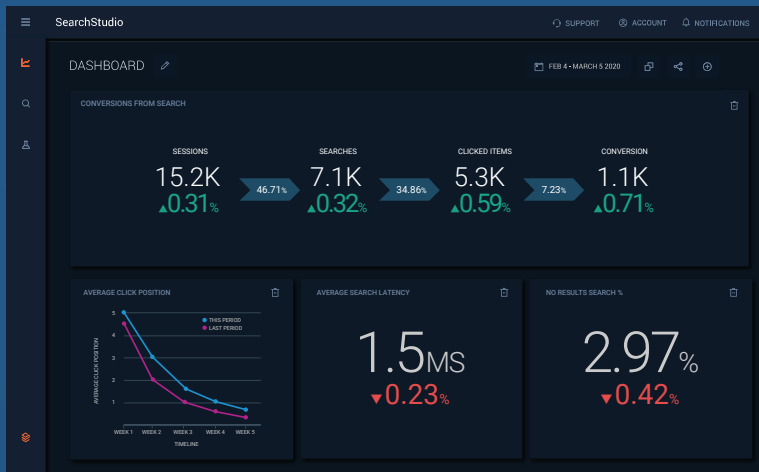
SearchStudio

SUPPORT ACCOUNT NOTIFICATIONS

DASHBOARD

FEB 4 • MARCH 5 2020

CONVERSIONS FROM SEARCH

SESSIONS
15.2K
▲0.31%

46.71%

SEARCHES
7.1K
▲0.32%

34.86%

CLICKED ITEMS
5.3K
▲0.59%

7.23%

CONVERSION
1.1K
▲0.71%

AVERAGE CLICK POSITION

THIS PERIOD
LAST PERIOD

AVERAGE CLICK POSITION

5
4
3
2
1

WEEK 1 WEEK 2 WEEK 3 WEEK 4 WEEK 5

TIMELINE

AVERAGE SEARCH LATENCY

1.5MS
▼0.23%

NO RESULTS SEARCH %

2.97%
▼0.42%